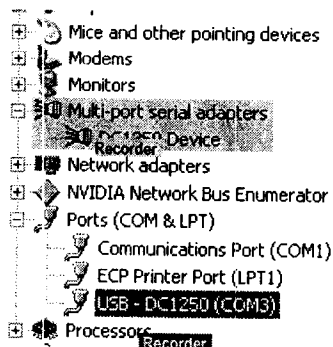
Mice and other pointing devices
Modems
Monitors
Multi-port serial adapters
DC1250 Device
Recorder
Network adapters
NVIDIA Network Bus Enumerator
Ports (COM & LPT)
Communications Port (COM1)
ECP Printer Port (LPT1)
USB - DC1250 (COM3)
Processors
Recorder